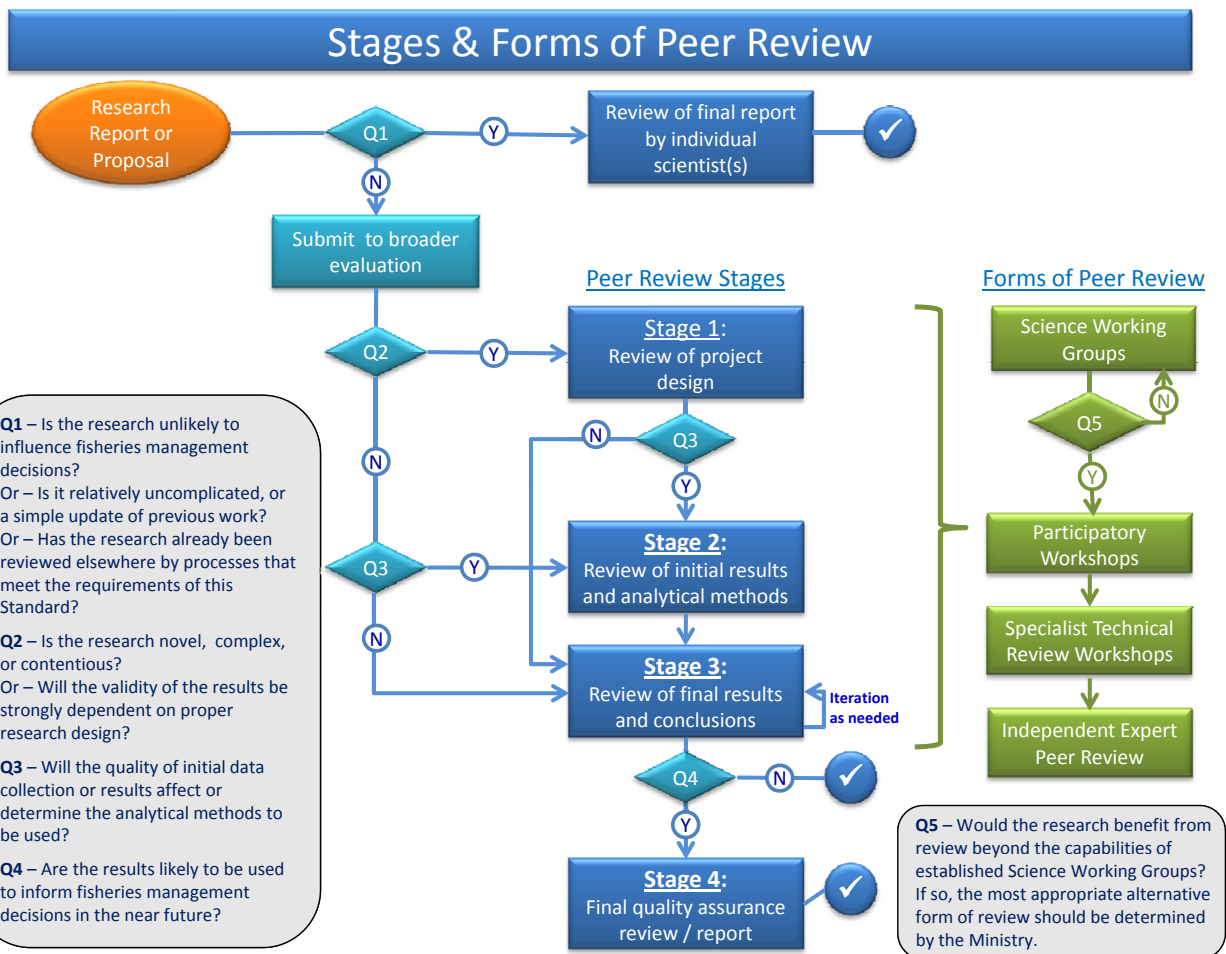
Stages & Forms of Peer Review

Research Report or Proposal

Q1

Y

Review of final report by individual scientist(s)

✓

N

Submit to broader evaluation

Peer Review Stages

Forms of Peer Review

Q2

Y

Stage 1: Review of project design

Science Working Groups

N

Q5

N

Q3

N

Y

Y

Participatory Workshops

Q1 – Is the research unlikely to influence fisheries management decisions?
Or – Is it relatively uncomplicated, or a simple update of previous work?
Or – Has the research already been reviewed elsewhere by processes that meet the requirements of this Standard?

Q2 – Is the research novel, complex, or contentious?
Or – Will the validity of the results be strongly dependent on proper research design?

Q3 – Will the quality of initial data collection or results affect or determine the analytical methods to be used?

Q4 – Are the results likely to be used to inform fisheries management decisions in the near future?

Q3

Y

Stage 2: Review of initial results and analytical methods

N

Stage 3: Review of final results and conclusions

Iteration as needed

Specialist Technical Review Workshops

Independent Expert Peer Review

Q4

N

✓

Y

Stage 4: Final quality assurance review / report

✓

Q5 – Would the research benefit from review beyond the capabilities of established Science Working Groups? If so, the most appropriate alternative form of review should be determined by the Ministry.